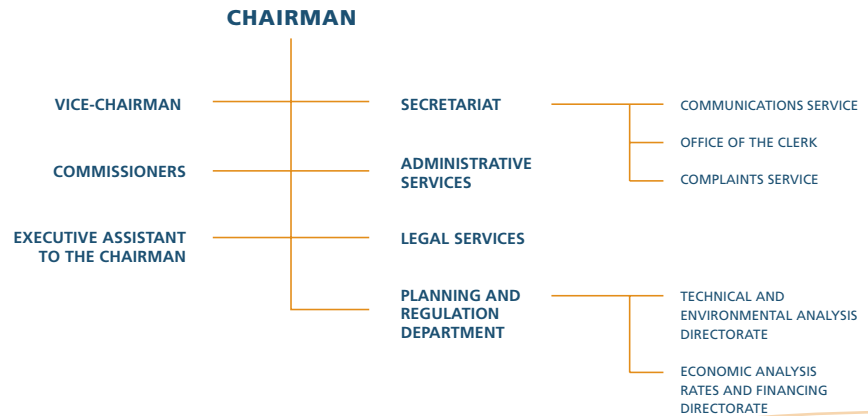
CHAIRMAN

VICE-CHAIRMAN

COMMISSIONERS

EXECUTIVE ASSISTANT TO THE CHAIRMAN

SECRETARIAT

ADMINISTRATIVE SERVICES

LEGAL SERVICES

PLANNING AND REGULATION DEPARTMENT

COMMUNICATIONS SERVICE

OFFICE OF THE CLERK

COMPLAINTS SERVICE

TECHNICAL AND ENVIRONMENTAL ANALYSIS DIRECTORATE

ECONOMIC ANALYSIS RATES AND FINANCING DIRECTORATE